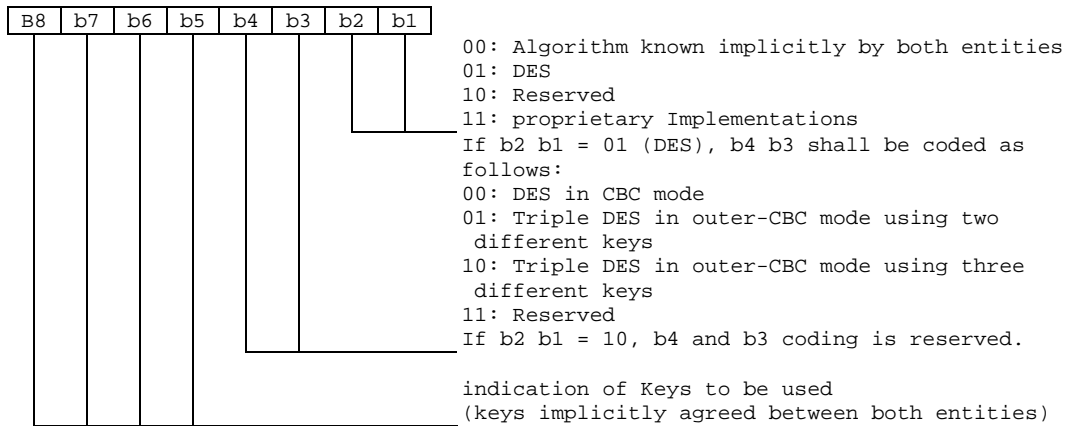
| B8 | b7 | b6 | b5 | b4 | b3 | b2 | b1 |
|---|---|---|---|---|---|---|---|

00: Algorithm known implicitly by both entities
01: DES
10: Reserved
11: proprietary Implementations

If b2 b1 = 01 (DES), b4 b3 shall be coded as follows:
00: DES in CBC mode
01: Triple DES in outer-CBC mode using two different keys
10: Triple DES in outer-CBC mode using three different keys
11: Reserved
If b2 b1 = 10, b4 and b3 coding is reserved.

indication of Keys to be used
(keys implicitly agreed between both entities)